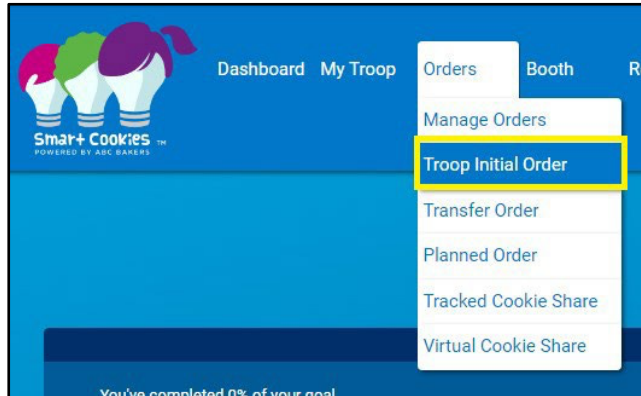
Smart Cookies ™
POWERED BY ABC BAKERS

Dashboard My Troop Orders Booth R

Manage Orders
Troop Initial Order
Transfer Order
Planned Order
Tracked Cookie Share
Virtual Cookie Share

You've completed 0% of your goal